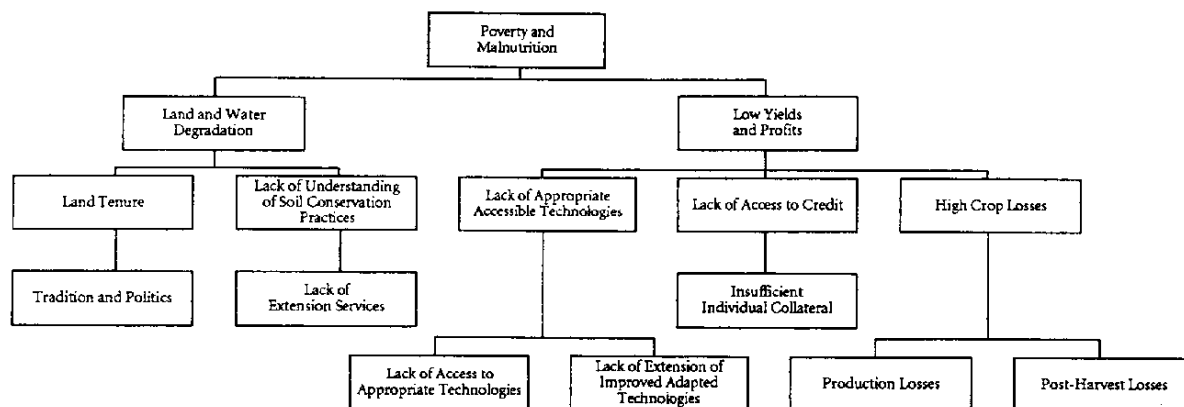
Poverty and Malnutrition

Land and Water Degradation

Low Yields and Profits

Land Tenure

Lack of Understanding of Soil Conservation Practices

Lack of Appropriate Accessible Technologies

Lack of Access to Credit

High Crop Losses

Tradition and Politics

Lack of Extension Services

Insufficient Individual Collateral

Lack of Access to Appropriate Technologies

Lack of Extension of Improved Adapted Technologies

Production Losses

Post-Harvest Losses